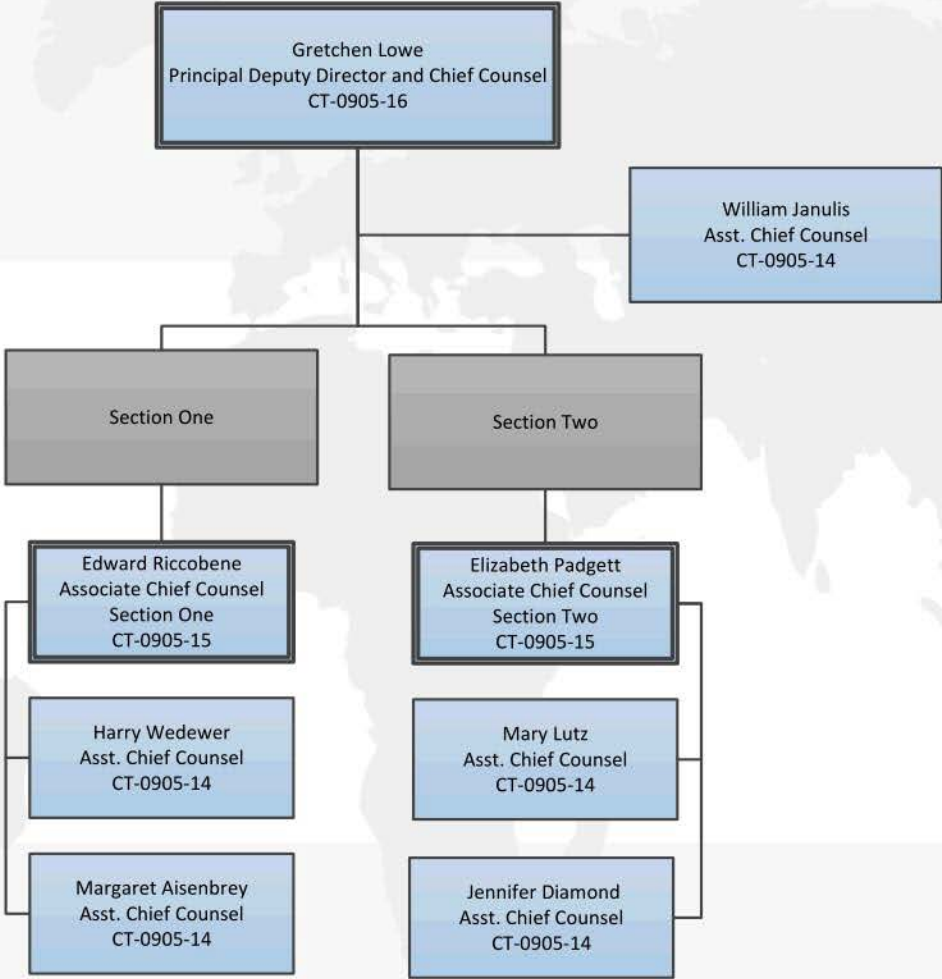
Gretchen Lowe
Principal Deputy Director and Chief Counsel
CT-0905-16

William Janulis
Asst. Chief Counsel
CT-0905-14

Section One

Section Two

Edward Riccobene
Associate Chief Counsel
Section One
CT-0905-15

Harry Wedewer
Asst. Chief Counsel
CT-0905-14

Margaret Aisenbrey
Asst. Chief Counsel
CT-0905-14

Elizabeth Padgett
Associate Chief Counsel
Section Two
CT-0905-15

Mary Lutz
Asst. Chief Counsel
CT-0905-14

Jennifer Diamond
Asst. Chief Counsel
CT-0905-14